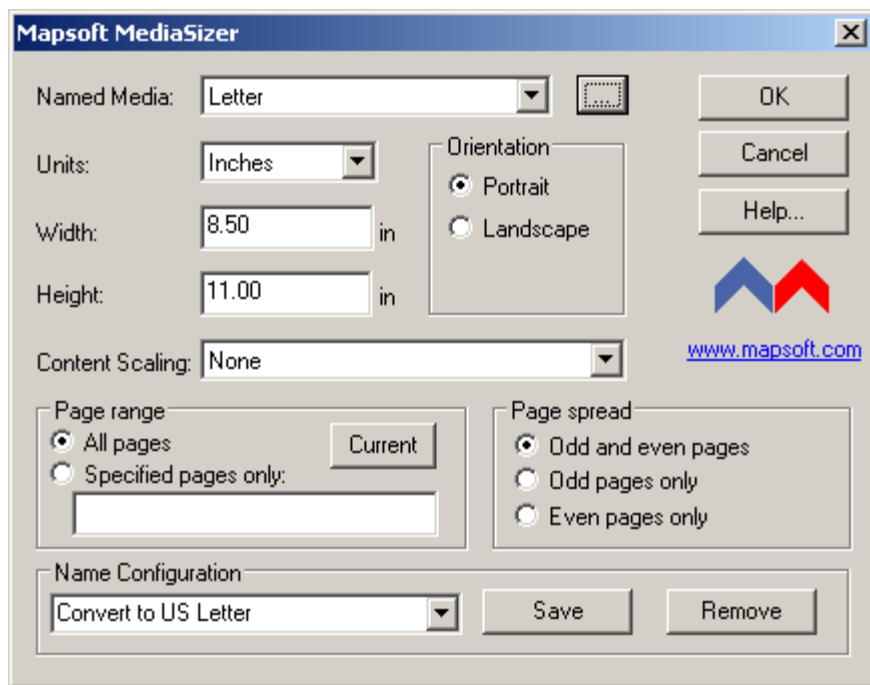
Mapsoft MediaSizer

Named Media: Letter

OK

Cancel

Help...

Units: Inches

Orientation

Portrait

Landscape

Width: 8.50 in

Height: 11.00 in

www.mapsoft.com

Content Scaling: None

Page range

All pages

Current

Specified pages only:

Page spread

Odd and even pages

Odd pages only

Even pages only

Name Configuration

Convert to US Letter

Save

Remove